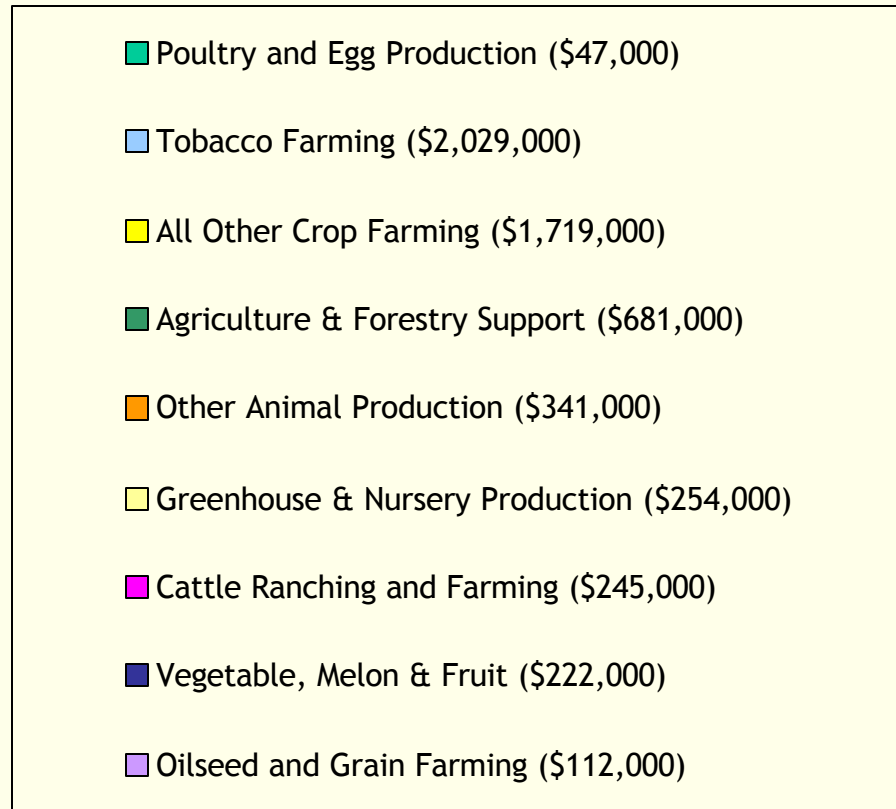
Poultry and Egg Production (\$47,000)

Tobacco Farming (\$2,029,000)

All Other Crop Farming (\$1,719,000)

Agriculture & Forestry Support (\$681,000)

Other Animal Production (\$341,000)

Greenhouse & Nursery Production (\$254,000)

Cattle Ranching and Farming (\$245,000)

Vegetable, Melon & Fruit (\$222,000)

Oilseed and Grain Farming (\$112,000)